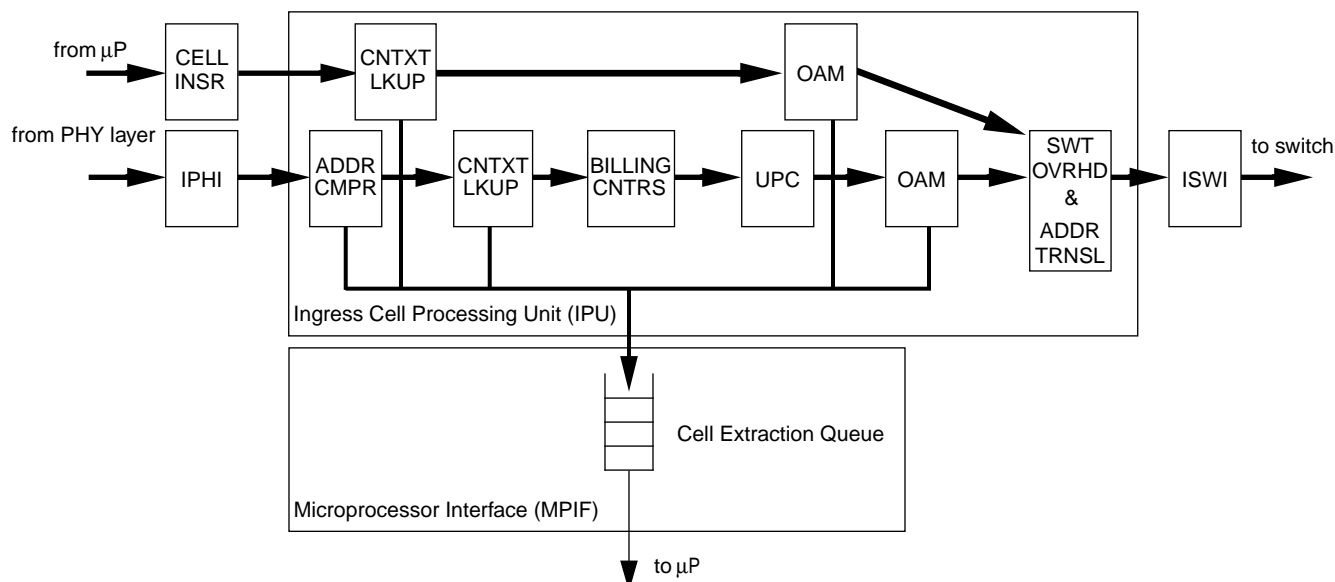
from $\mu$P

CELL INSR

CNTXT LKUP

OAM

from PHY layer

IPHI

ADDR CMPR

CNTXT LKUP

BILLING CNTRS

UPC

OAM

SWT OVRHD & ADDR TRNSL

ISWI

to switch

Ingress Cell Processing Unit (IPU)

Cell Extraction Queue

Microprocessor Interface (MPIF)

to $\mu$P